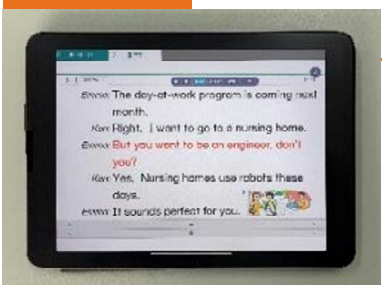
Emma: The day-at-work program is coming next month.

Ken: Right. I want to go to a nursing home.

Emma: But you want to be an engineer, don't you?

Ken: Yes. Nursing homes use robots these days.

Emma: It sounds perfect for you.